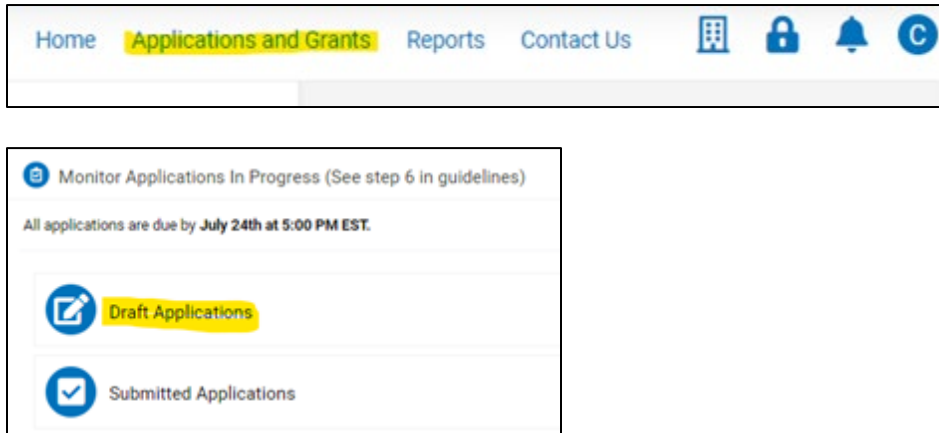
Home Applications and Grants Reports Contact Us C

Monitor Applications In Progress (See step 6 in guidelines)

All applications are due by **July 24th at 5:00 PM EST.**

Draft Applications

Submitted Applications